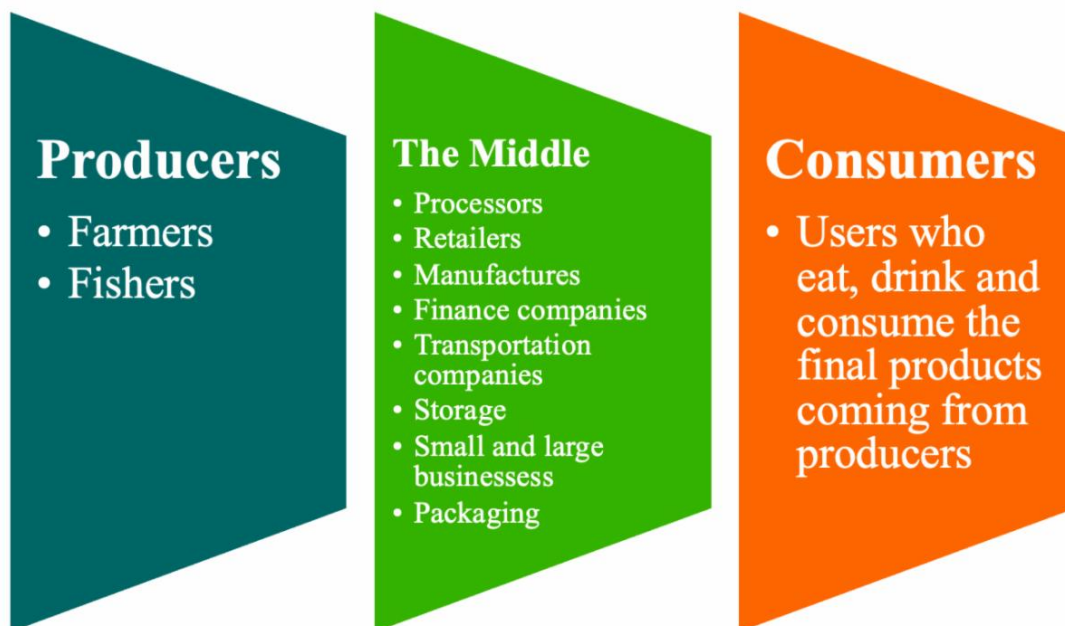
Producers
• Farmers
• Fishers

The Middle
• Processors
• Retailers
• Manufactures
• Finance companies
• Transportation companies
• Storage
• Small and large businessess
• Packaging

Consumers
• Users who eat, drink and consume the final products coming from producers